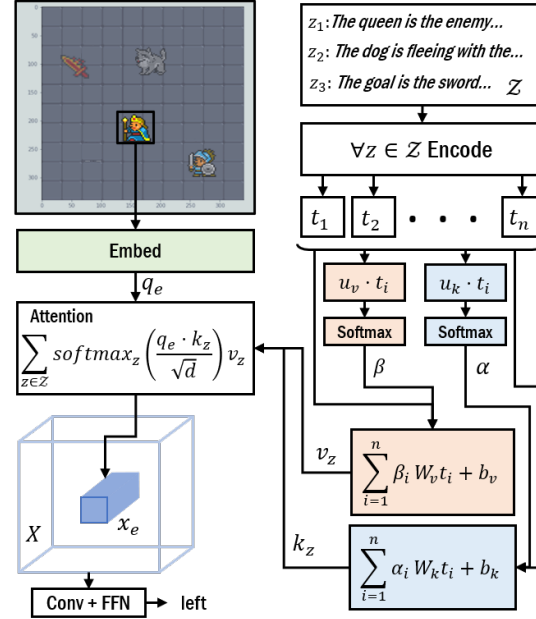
50
100
150
200
250
300
0
50
100
150
200
250
300

$z_1$: The queen is the enemy...
$z_2$: The dog is fleeing with the...
$z_3$: The goal is the sword... $\mathcal{Z}$

$\forall z \in \mathcal{Z}$ Encode

$t_1$ $t_2$ $\cdots$ $t_n$

Embed

$q_e$

Attention
$\sum_{z \in Z} softmax_z\left(\frac{q_e \cdot k_z}{\sqrt{d}}\right) v_z$

$u_v \cdot t_i$
Softmax
$\beta$

$u_k \cdot t_i$
Softmax
$\alpha$

$v_z$
$\sum_{i=1}^{n} \beta_i W_v t_i + b_v$

$k_z$
$\sum_{i=1}^{n} \alpha_i W_k t_i + b_k$

$X$
$x_e$

Conv + FFN
left